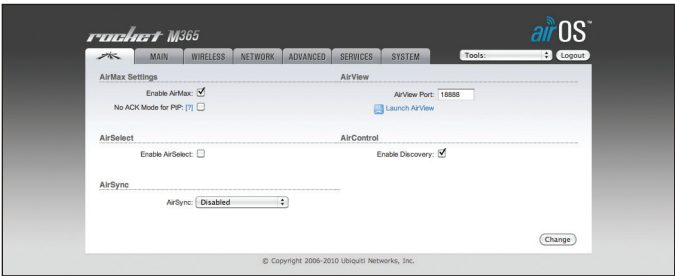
rocket M365

airOS™

MAIN WIRELESS NETWORK ADVANCED SERVICES SYSTEM

Tools: Logout

AirMax Settings

Enable AirMax: ☑

No ACK Mode for PtP: [?] ☐

AirView

AirView Port: 18888

Launch AirView

AirSelect

Enable AirSelect: ☐

AirControl

Enable Discovery: ☑

AirSync

AirSync: Disabled

Change

© Copyright 2006-2010 Ubiquiti Networks, Inc.